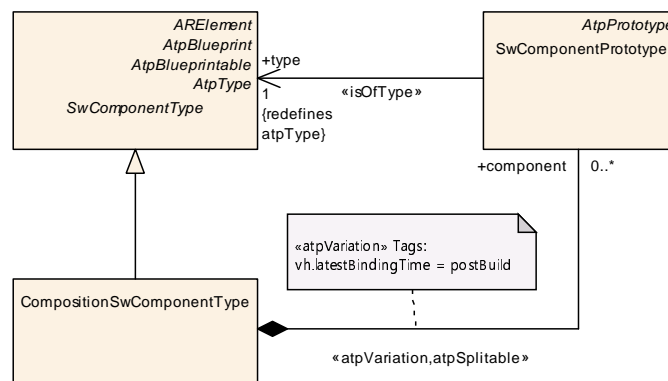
ARElement
AtpBlueprint
AtpBlueprintable
AtpType
SwComponentType

+type
1
{redefines atpType}

«isOfType»

AtpPrototype
SwComponentPrototype

+component
0..*

«atpVariation» Tags:
vh.latestBindingTime = postBuild

CompositionSwComponentType

«atpVariation,atpSplitable»